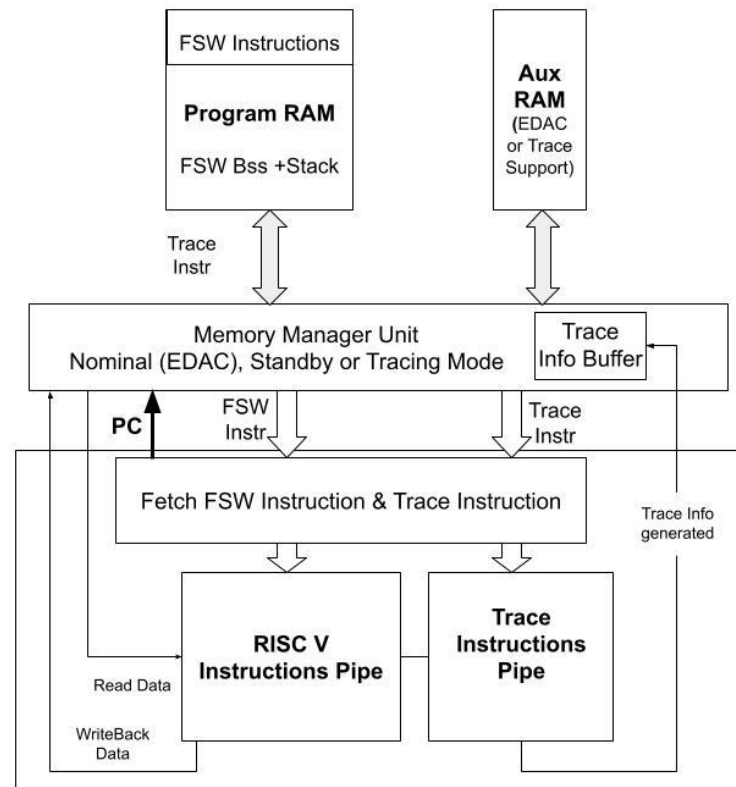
FSW Instructions

Program RAM

FSW Bss +Stack

Aux RAM (EDAC or Trace Support)

Trace Instr

Memory Manager Unit
Nominal (EDAC), Standby or Tracing Mode

Trace Info Buffer

PC

FSW Instr

Trace Instr

Fetch FSW Instruction & Trace Instruction

Trace Info generated

RISC V Instructions Pipe

Trace Instructions Pipe

Read Data

WriteBack Data